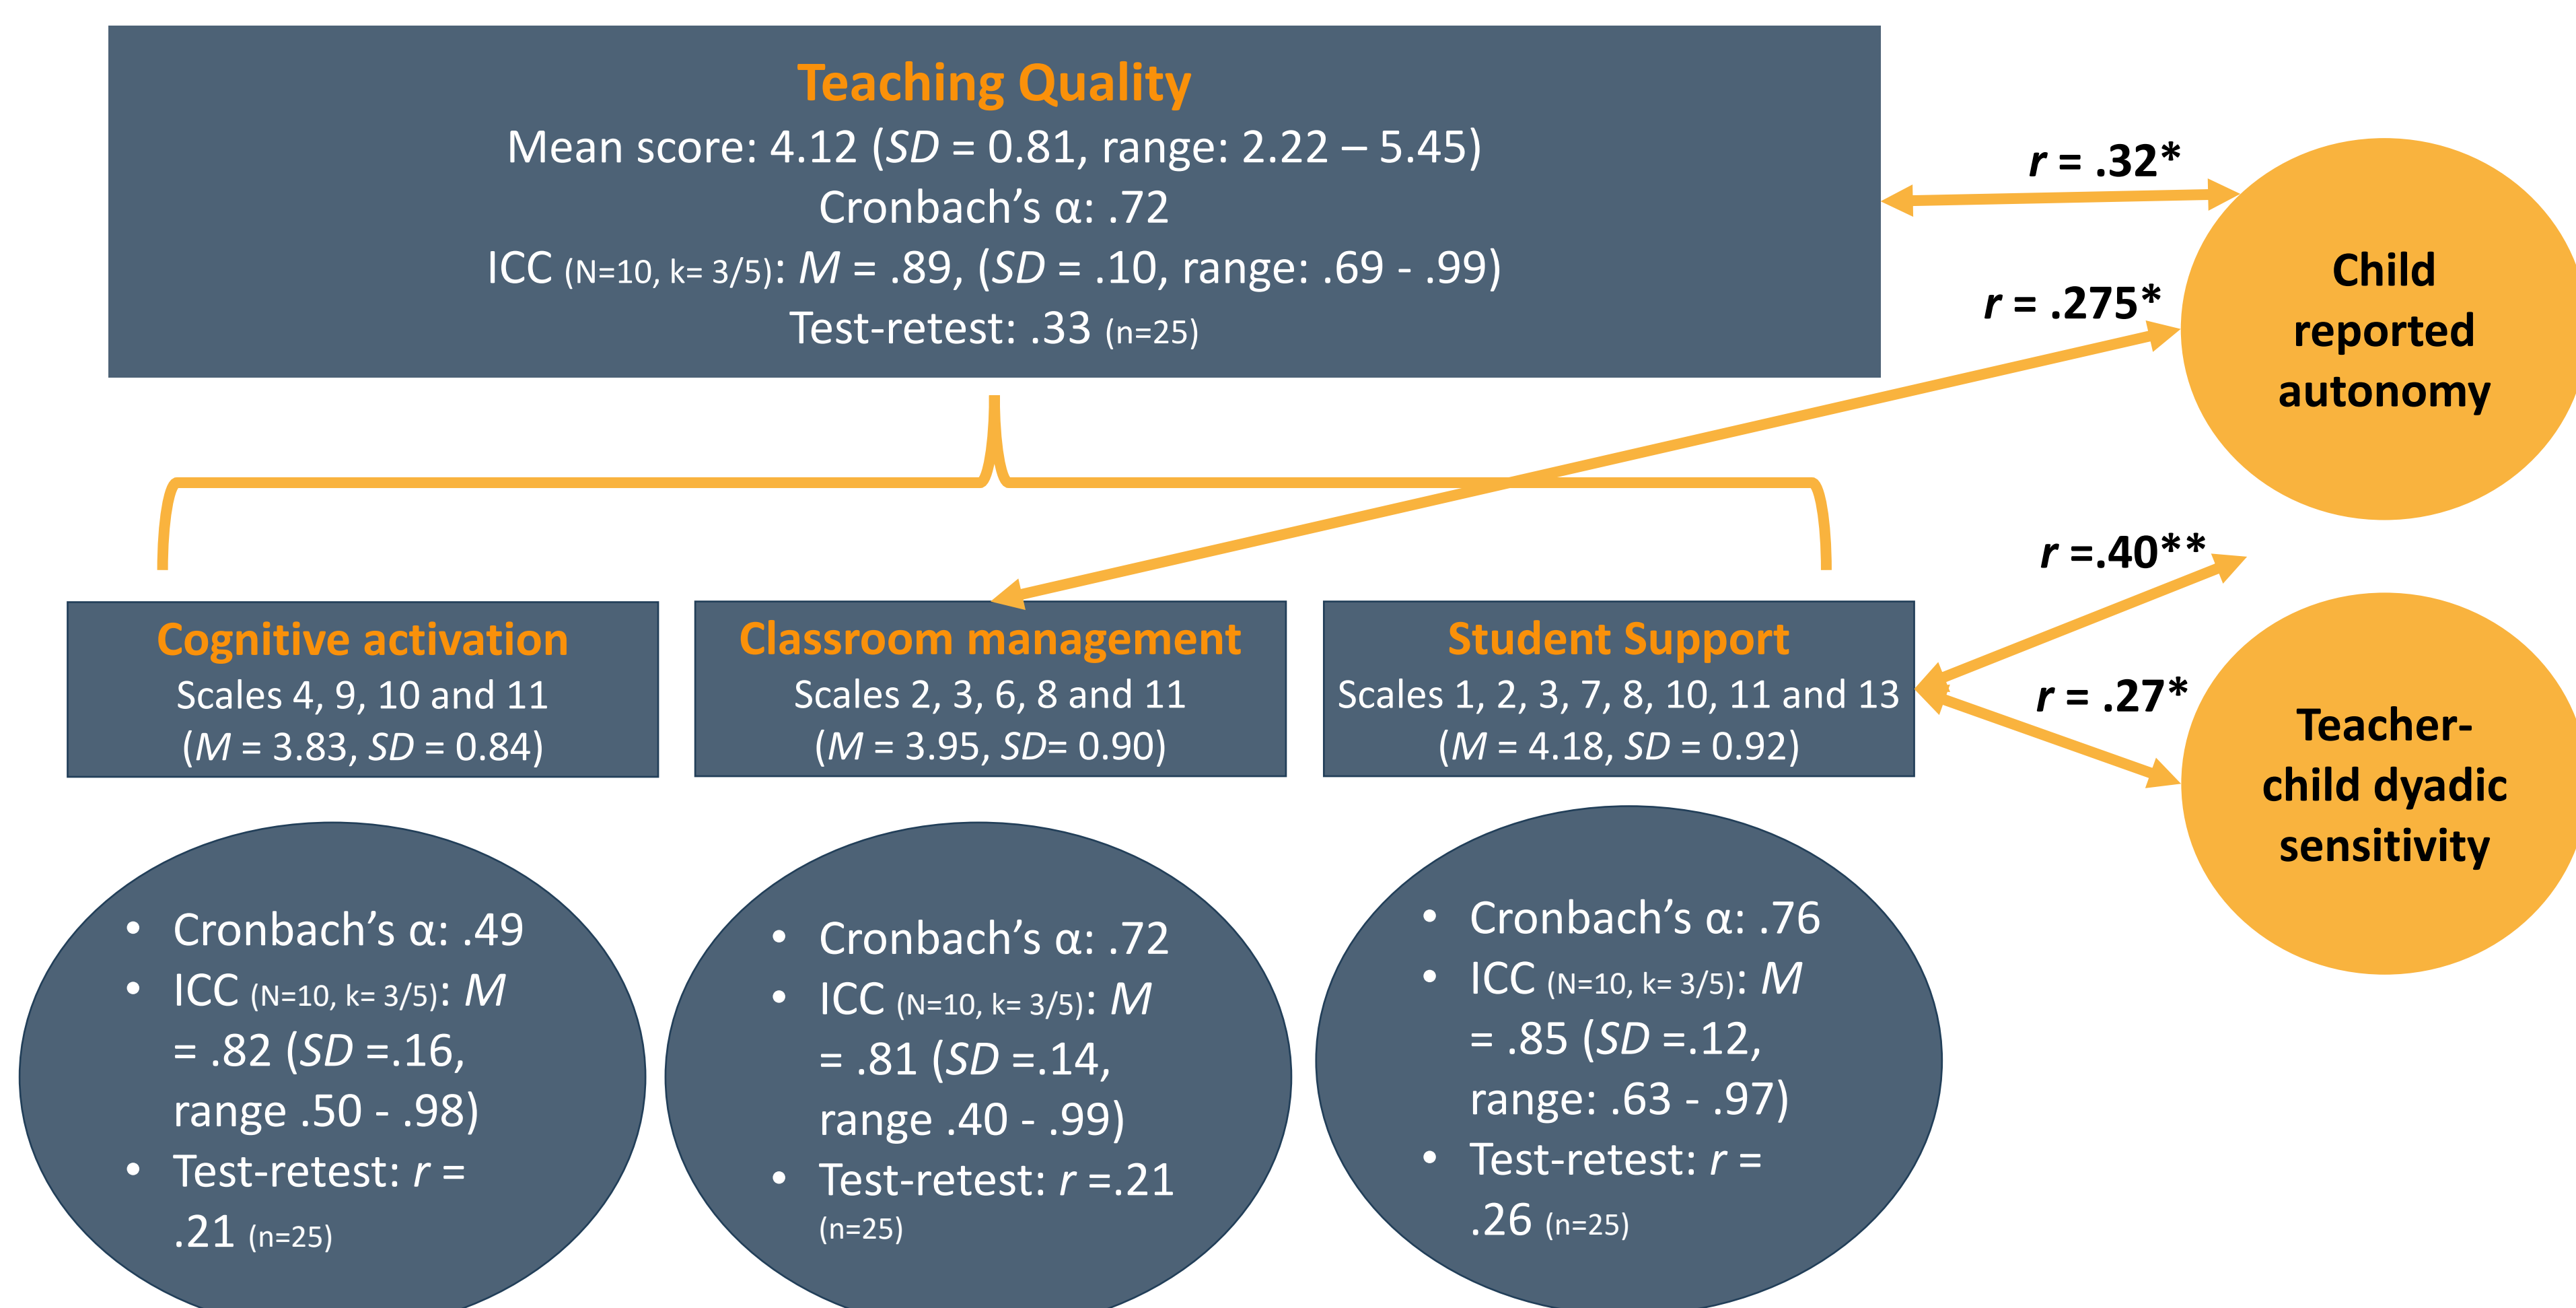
Teaching Quality
Mean score: 4.12 (*SD* = 0.81, range: 2.22 – 5.45)
Cronbach's α: .72
ICC (N=10, k= 3/5): *M* = .89, (*SD* = .10, range: .69 - .99)
Test-retest: .33 (n=25)

*r* = .32*

*r* = .275*

Child reported autonomy

*r* =.40**

*r* = .27*

Teacher-child dyadic sensitivity

Cognitive activation
Scales 4, 9, 10 and 11
(*M* = 3.83, *SD* = 0.84)

Classroom management
Scales 2, 3, 6, 8 and 11
(*M* = 3.95, *SD*= 0.90)

Student Support
Scales 1, 2, 3, 7, 8, 10, 11 and 13
(*M* = 4.18, *SD* = 0.92)

• Cronbach's α: .49
• ICC (N=10, k= 3/5): *M* = .82 (*SD* =.16, range .50 - .98)
• Test-retest: *r* = .21 (n=25)

• Cronbach's α: .72
• ICC (N=10, k= 3/5): *M* = .81 (*SD* =.14, range .40 - .99)
• Test-retest: *r* =.21 (n=25)

• Cronbach's α: .76
• ICC (N=10, k= 3/5): *M* = .85 (*SD* =.12, range: .63 - .97)
• Test-retest: *r* = .26 (n=25)